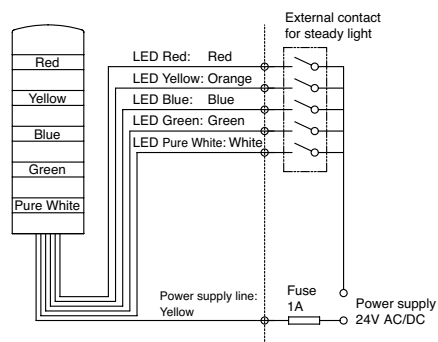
External contact for steady light

Red
Yellow
Blue
Green
Pure White

LED Red: Red
LED Yellow: Orange
LED Blue: Blue
LED Green: Green
LED Pure White: White

Power supply line: Yellow

Fuse 1A

Power supply 24V AC/DC